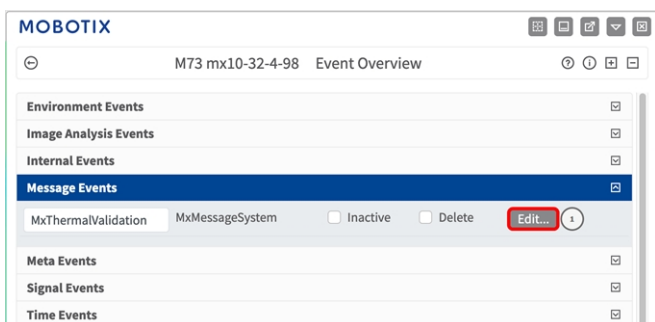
MOBOTIX

M73 mx10-32-4-98 Event Overview

Environment Events

Image Analysis Events

Internal Events

Message Events

MxThermalValidation MxMessageSystem Inactive Delete Edit... 1

Meta Events

Signal Events

Time Events